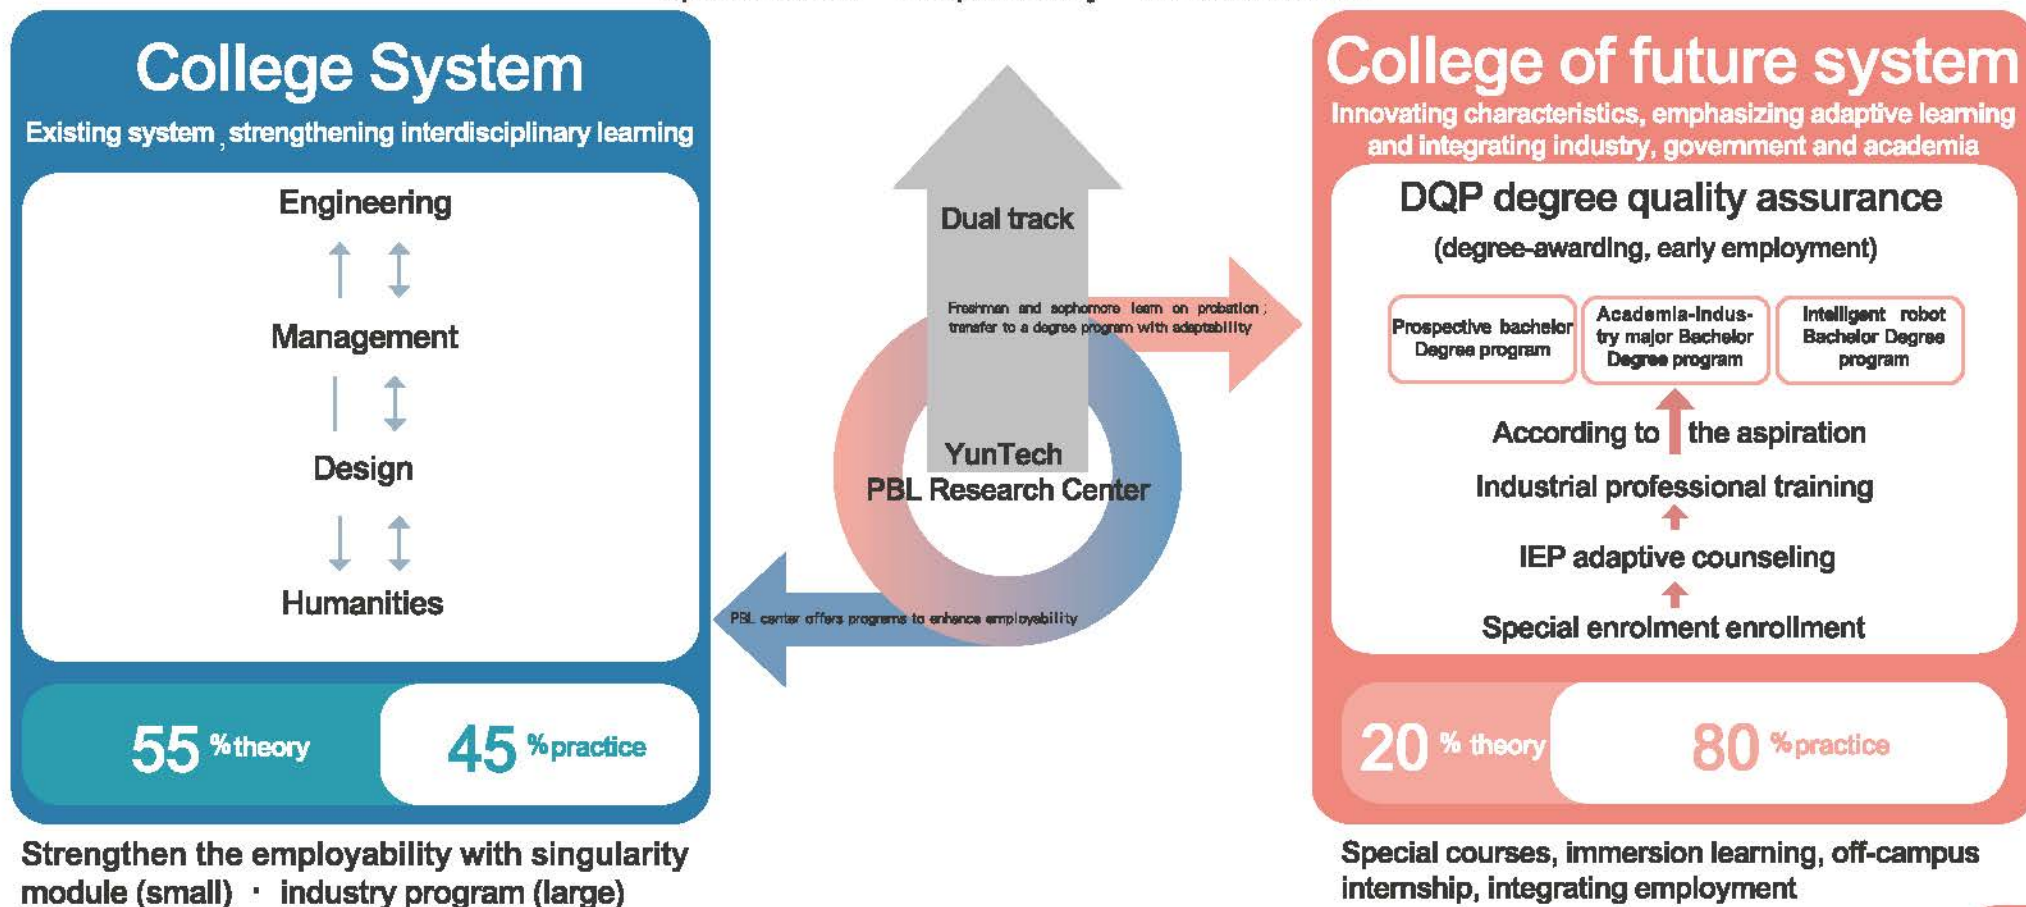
College System

Existing system , strengthening interdisciplinary learning

Engineering

Management

Design

Humanities

55 %theory

45 %practice

Strengthen the employability with singularity module (small) · industry program (large)

Dual track

Freshman and sophomore learn on probation ; transfer to a degree program with adaptability

YunTech PBL Research Center

PBL center offers programs to enhance employability

College of future system

Innovating characteristics, emphasizing adaptive learning and integrating industry, government and academia

DQP degree quality assurance

(degree-awarding, early employment)

Prospective bachelor Degree program

Academia-Industry major Bachelor Degree program

Intelligent robot Bachelor Degree program

According to the aspiration

Industrial professional training

IEP adaptive counseling

Special enrolment enrollment

20 % theory

80 %practice

Special courses, immersion learning, off-campus internship, integrating employment